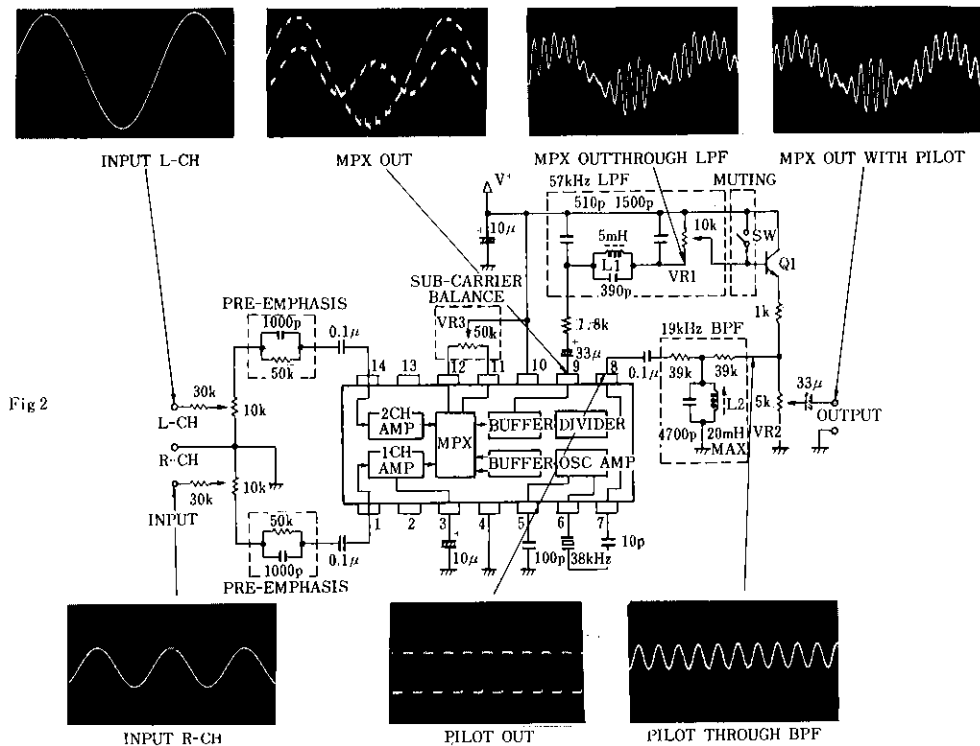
INPUT L-CH

MPX OUT

MPX OUTTHROUGH LPF

MPX OUT WITH PILOT

V+

57kHz LPF

MUTING

510p 1500p

10μ

5mH

10k

SW

L1

VR1

Q1

390p

SUB-CARRIER BALANCE

1k

PRE-EMPHASIS

VR3

1000p

50k

7.8k

19kHz BPF

0.1μ

50k

33μ

14 13 12 11 10 9 8

0.1μ

39k

39k

Fig 2

30k

33μ

L-CH

10k

2CH AMP

MPX

BUFFER

DIVIDER

L2

5k

OUTPUT

R-CH

1CH AMP

BUFFER

OSC AMP

4700p

20mH MAX

VR2

10k

30k

INPUT

50k

1 2 3 4 5 6 7

1000p

0.1μ

10μ

100p

38kHz

10p

PRE-EMPHASIS

INPUT R-CH

PILOT OUT

PILOT THROUGH BPF